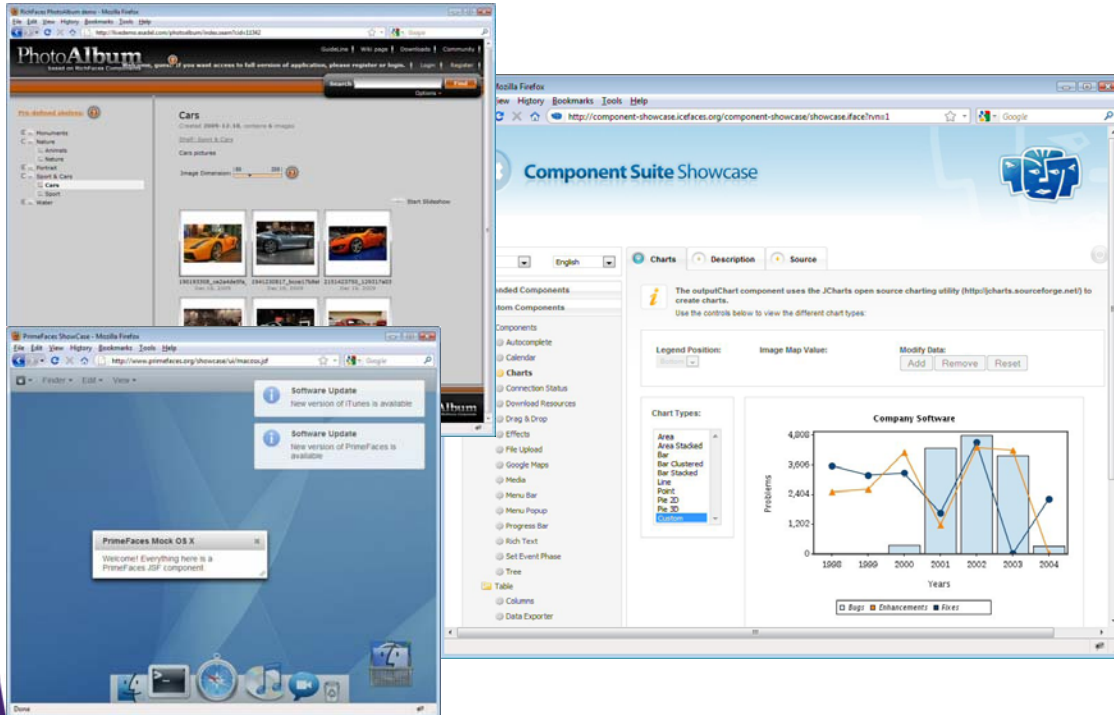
RichFaces PhotoAlbum demo - Mozilla Firefox
File Edit View History Bookmarks Tools Help
http://livedemo.exadel.com/photoalbum/index.seam?cid=11362
PhotoAlbum
based on RichFaces Components
GuideLine | Wiki page | Downloads | Community
Welcome, guest! If you want access to full version of application, please register or login. Login | Register
Search
Find
Options
Pre-defined shelves
Monuments
Nature
Animals
Nature
Portrait
Sport & Cars
Cars
Sport
Water
Cars
Created: 2009-12-18, contains 6 images
Shelf: Sport & Cars
Cars pictures
Image Dimension: 80 200
Start Slideshow
190193508_ca2e4de0fa_
Dec 18, 2009
1941230817_bcce1768e
Dec 18, 2009
2151423750_12931f7a03
Dec 18, 2009

Mozilla Firefox
View History Bookmarks Tools Help
http://component-showcase.icefaces.org/component-showcase/showcase.iface?rvn=1
Google
Component Suite Showcase
English
Charts
Description
Source
nded Components
tom Components
Components
Autocomplete
Calendar
Charts
Connection Status
Download Resources
Drag & Drop
Effects
File Upload
Google Maps
Media
Menu Bar
Menu Popup
Progress Bar
Rich Text
Set Event Phase
Tree
Table
Columns
Data Exporter
The outputChart component uses the JCharts open source charting utility (http://jcharts.sourceforge.net/) to create charts.
Use the controls below to view the different chart types:
Legend Position:
Bottom
Image Map Value:
Modify Data:
Add
Remove
Reset
Chart Types:
Area
Area Stacked
Bar
Bar Clustered
Bar Stacked
Line
Point
Pie 2D
Pie 3D
Custom
Company Software
4,808
3,606
2,404
1,202
0
Problems
1998
1999
2000
2001
2002
2003
2004
Years
Bugs
Enhancements
Fixes

PrimeFaces ShowCase - Mozilla Firefox
File Edit View History Bookmarks Tools Help
http://www.primefaces.org/showcase/ui/macos.jsf
Google
Finder
Edit
View
Software Update
New version of iTunes is available
Software Update
New version of PrimeFaces is available
PrimeFaces Mock OS X
Welcome! Everything here is a PrimeFaces JSF component
Done